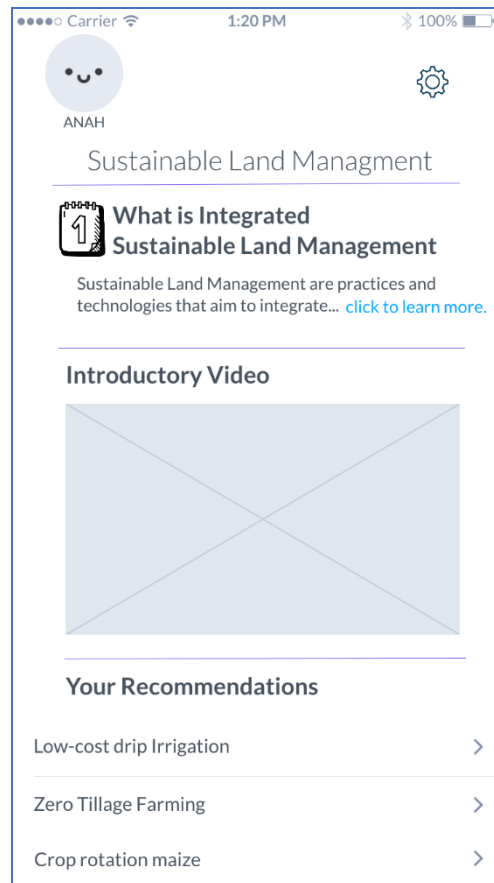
●●●●○ Carrier 1:20 PM 100%

ANAH

Sustainable Land Managment

1 What is Integrated Sustainable Land Management

Sustainable Land Management are practices and technologies that aim to integrate... click to learn more.

Introductory Video

Your Recommendations

Low-cost drip Irrigation >

Zero Tillage Farming >

Crop rotation maize >